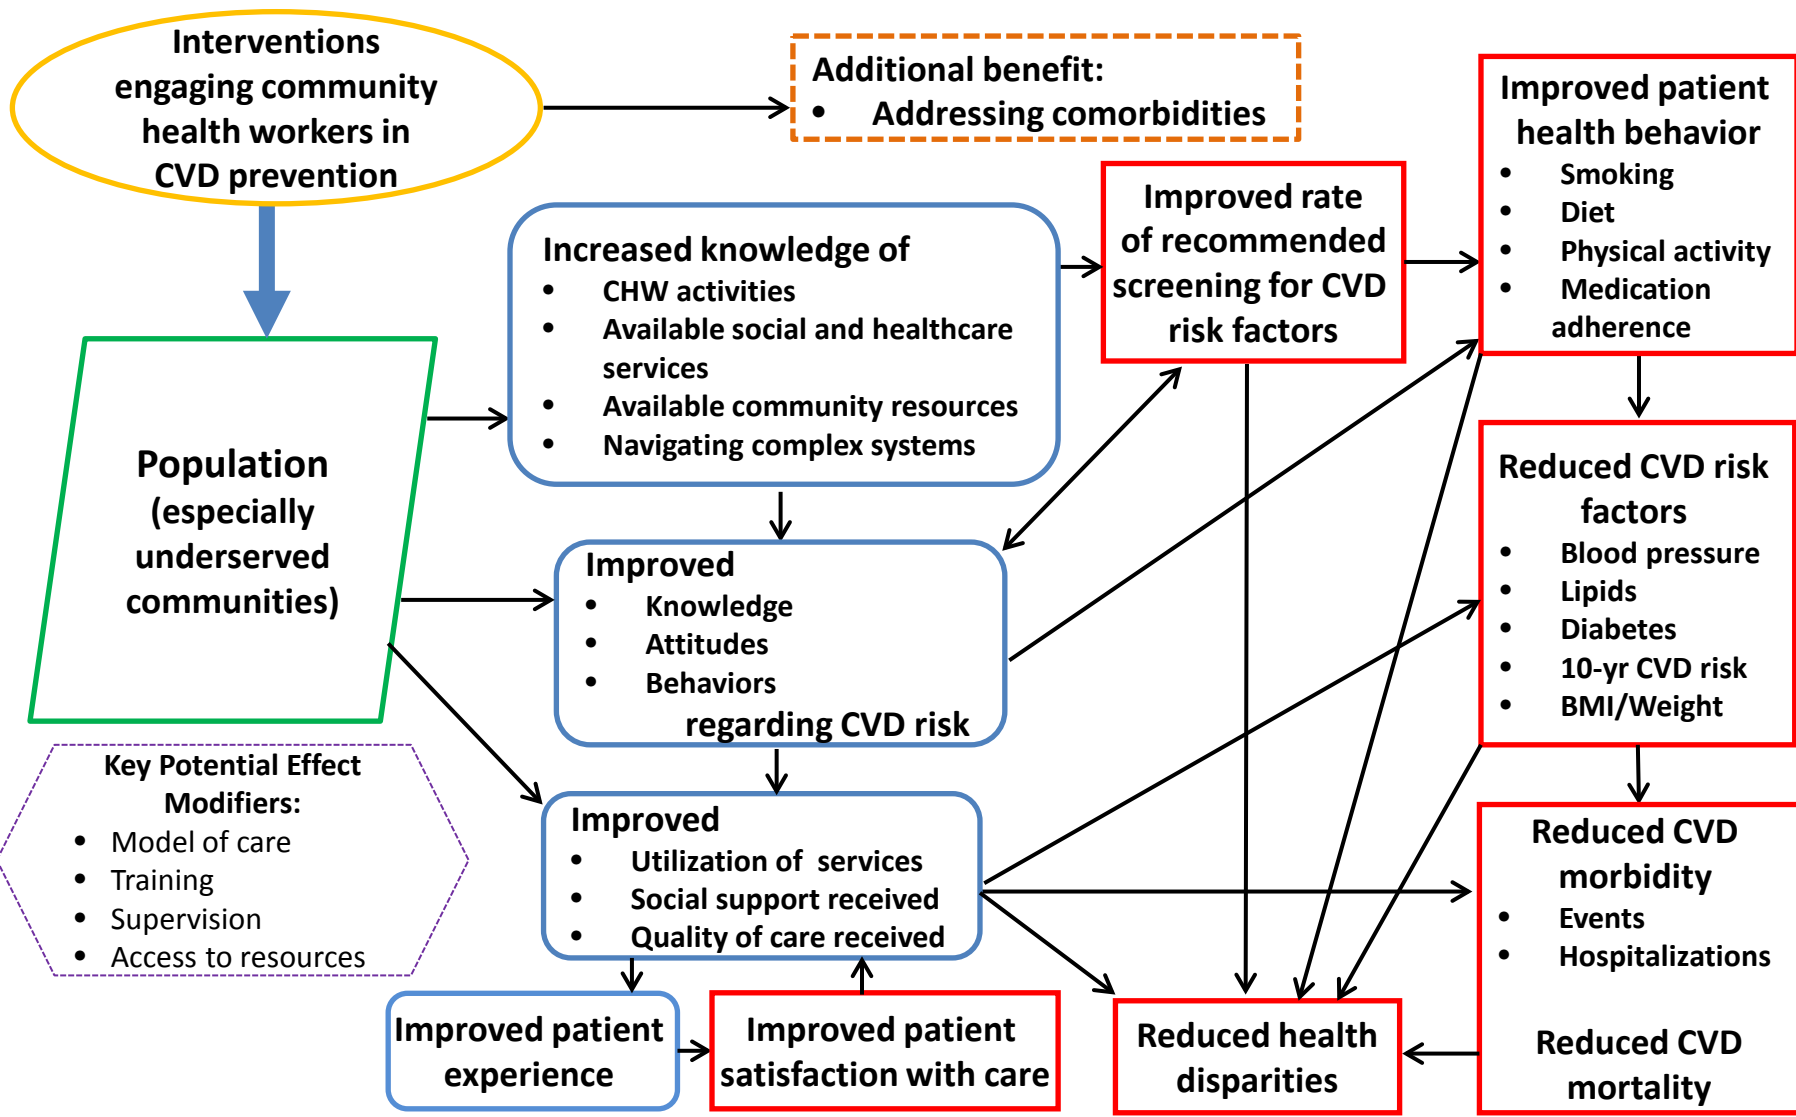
Interventions engaging community health workers in CVD prevention

Additional benefit:
- Addressing comorbidities

Improved patient health behavior
- Smoking
- Diet
- Physical activity
- Medication adherence

Increased knowledge of
- CHW activities
- Available social and healthcare services
- Available community resources
- Navigating complex systems

Improved rate of recommended screening for CVD risk factors

Population (especially underserved communities)

Reduced CVD risk factors
- Blood pressure
- Lipids
- Diabetes
- 10-yr CVD risk
- BMI/Weight

Improved
- Knowledge
- Attitudes
- Behaviors
regarding CVD risk

Key Potential Effect Modifiers:
- Model of care
- Training
- Supervision
- Access to resources

Improved
- Utilization of services
- Social support received
- Quality of care received

Reduced CVD morbidity
- Events
- Hospitalizations

Reduced CVD mortality

Improved patient experience

Improved patient satisfaction with care

Reduced health disparities